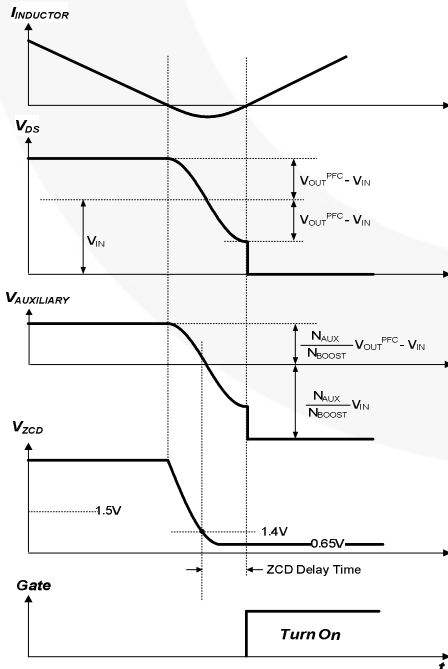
$I_{INDUCTOR}$

$V_{DS}$

$V_{OUT}^{PFC} - V_{IN}$

$V_{OUT}^{PFC} - V_{IN}$

$V_{IN}$

$V_{AUXILIARY}$

$\frac{N_{AUX}}{N_{BOOST}} V_{OUT}^{PFC} - V_{IN}$

$\frac{N_{AUX}}{N_{BOOST}} V_{IN}$

$V_{ZCD}$

1.5V

1.4V

0.65V

ZCD Delay Time

Gate

Turn On

t